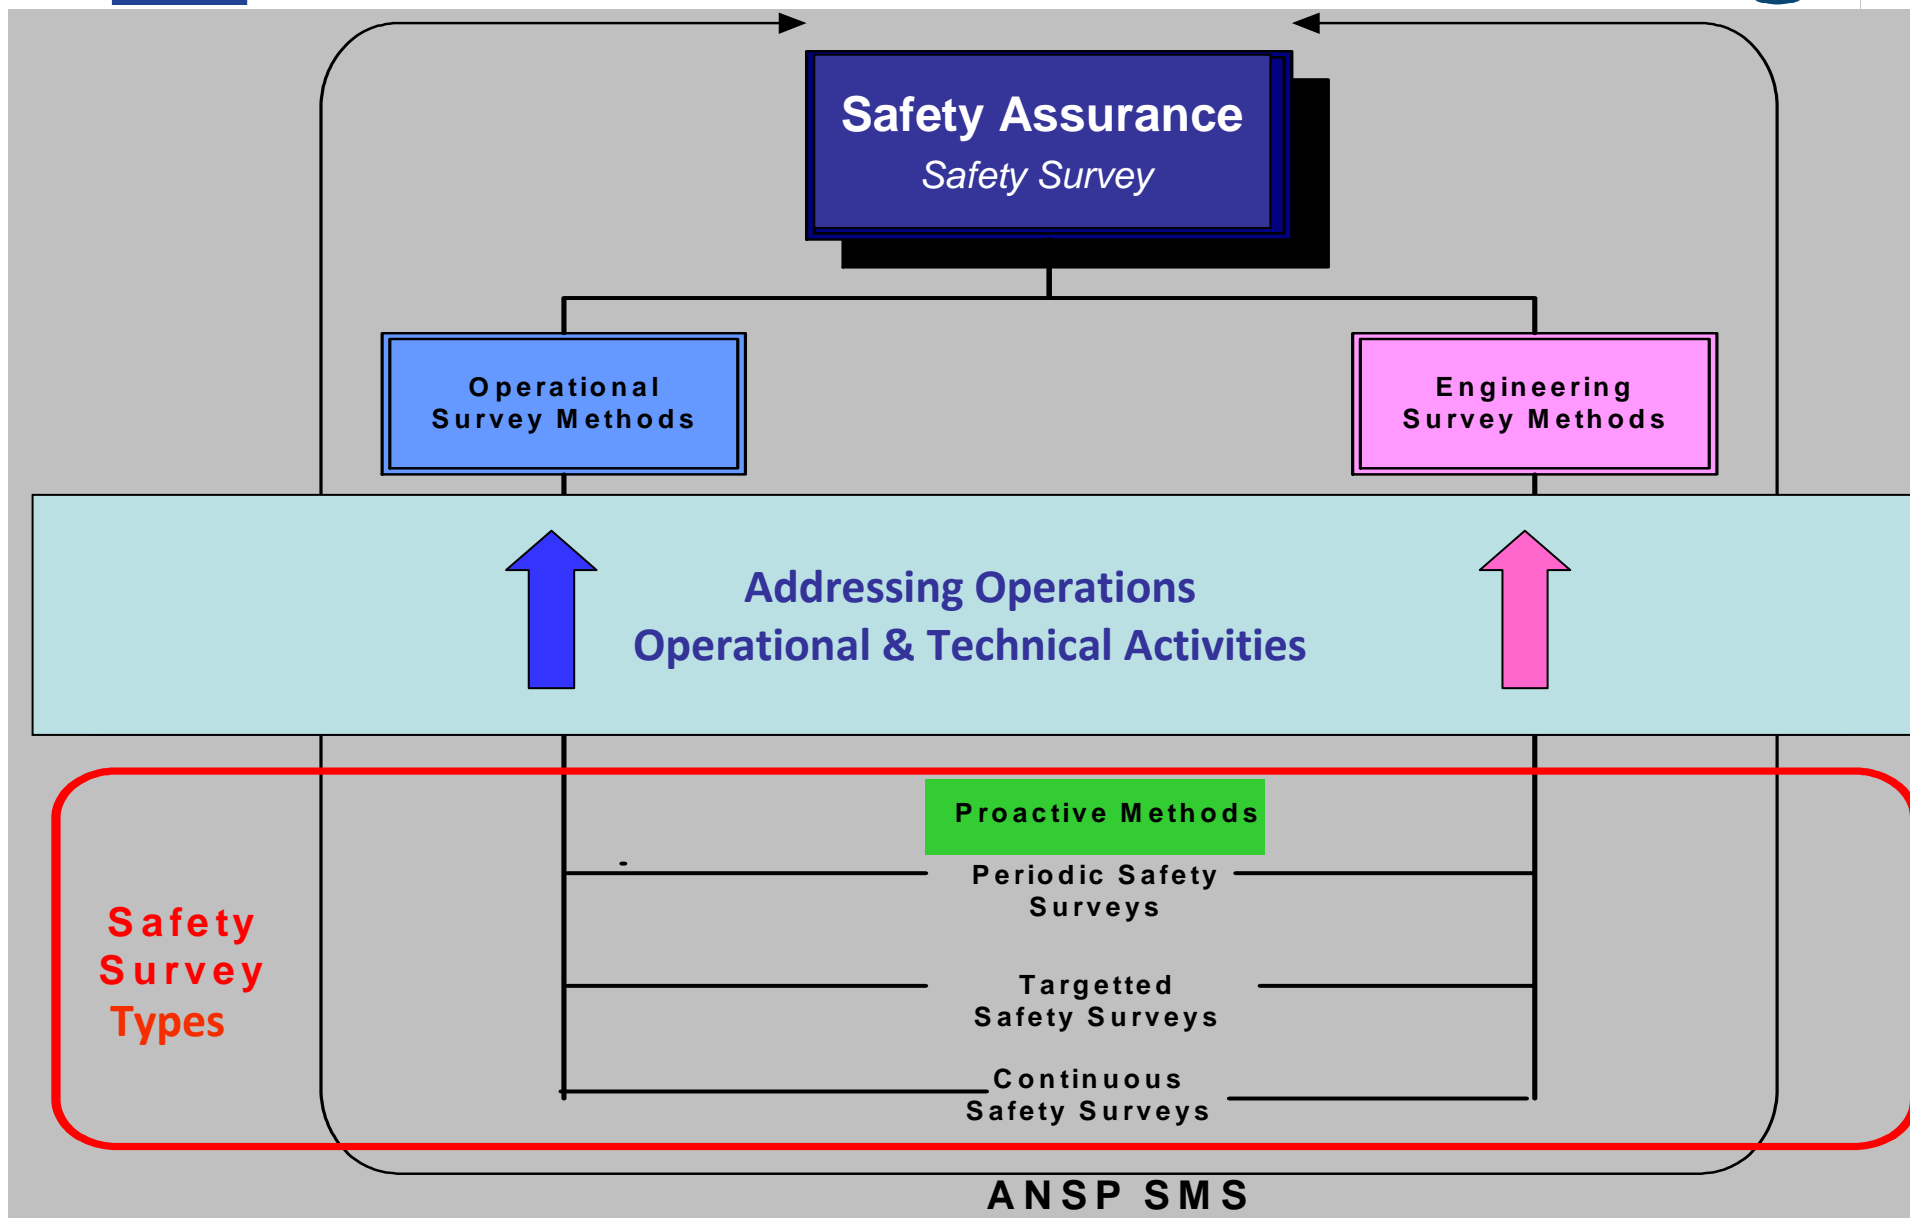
Safety Assurance
Safety Survey

Operational Survey Methods

Engineering Survey Methods

Addressing Operations
Operational & Technical Activities

Safety Survey Types

Proactive Methods

Periodic Safety Surveys

Targetted Safety Surveys

Continuous Safety Surveys

ANSP SMS